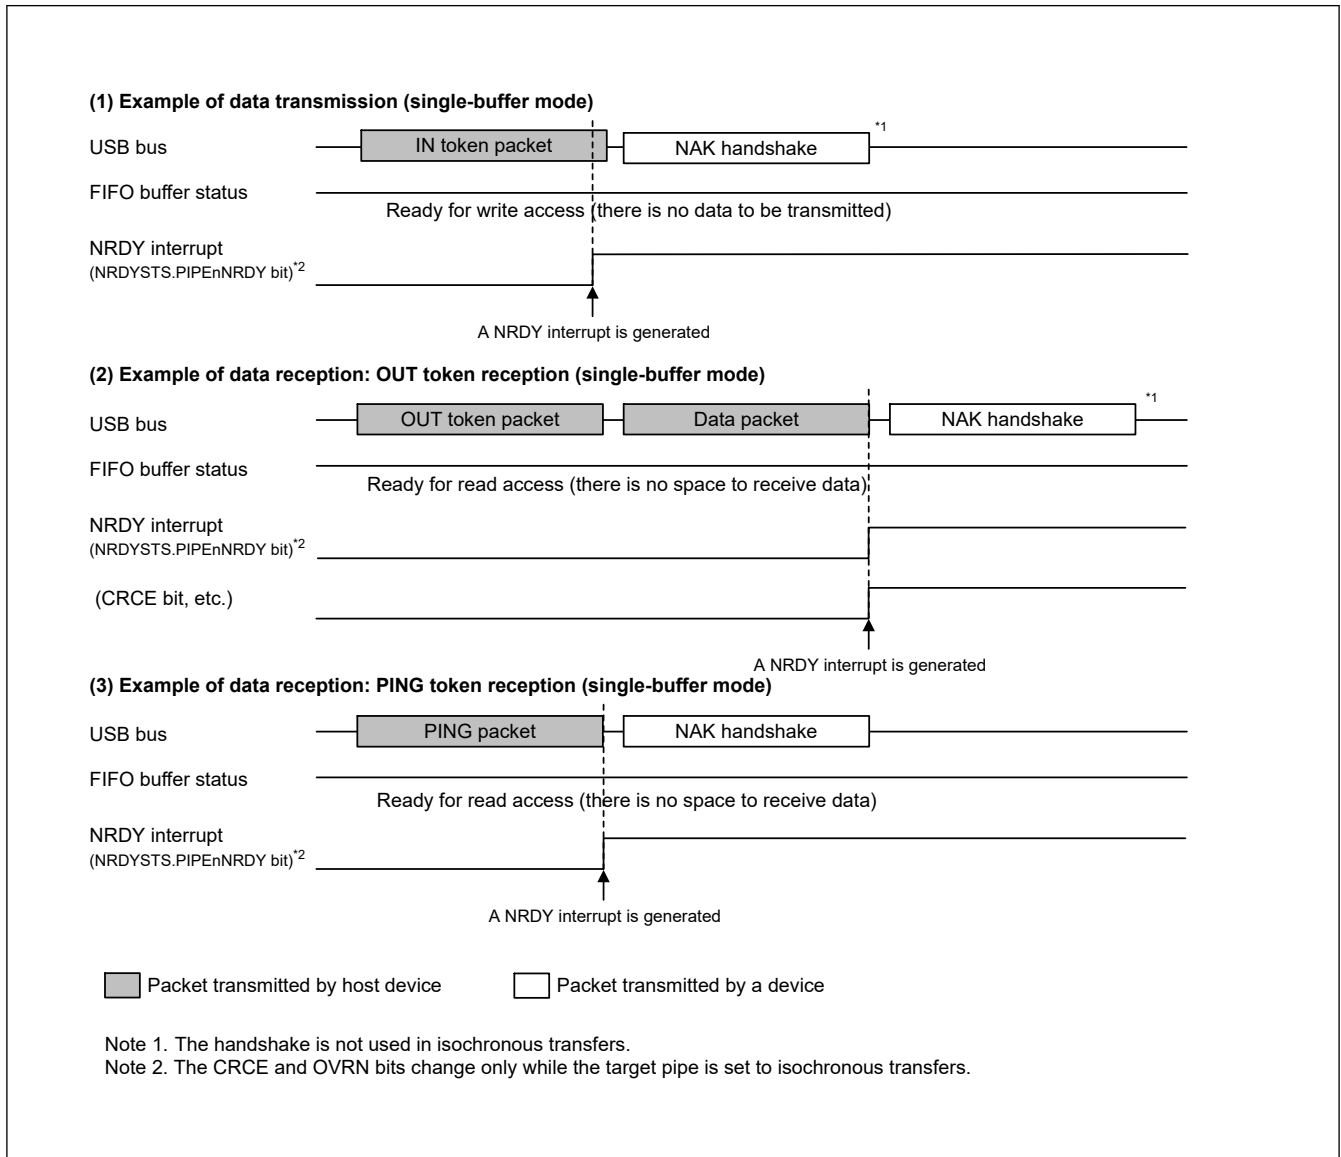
(1) Example of data transmission (single-buffer mode)

USB bus

IN token packet

NAK handshake $^{*1}$

FIFO buffer status

Ready for write access (there is no data to be transmitted)

NRDY interrupt (NRDYSTS.PIPEnNRDY bit)$^{*2}$

A NRDY interrupt is generated

(2) Example of data reception: OUT token reception (single-buffer mode)

USB bus

OUT token packet

Data packet

NAK handshake $^{*1}$

FIFO buffer status

Ready for read access (there is no space to receive data)

NRDY interrupt (NRDYSTS.PIPEnNRDY bit)$^{*2}$

(CRCE bit, etc.)

A NRDY interrupt is generated

(3) Example of data reception: PING token reception (single-buffer mode)

USB bus

PING packet

NAK handshake

FIFO buffer status

Ready for read access (there is no space to receive data)

NRDY interrupt (NRDYSTS.PIPEnNRDY bit)$^{*2}$

A NRDY interrupt is generated

Packet transmitted by host device

Packet transmitted by a device

Note 1. The handshake is not used in isochronous transfers.
Note 2. The CRCE and OVRN bits change only while the target pipe is set to isochronous transfers.